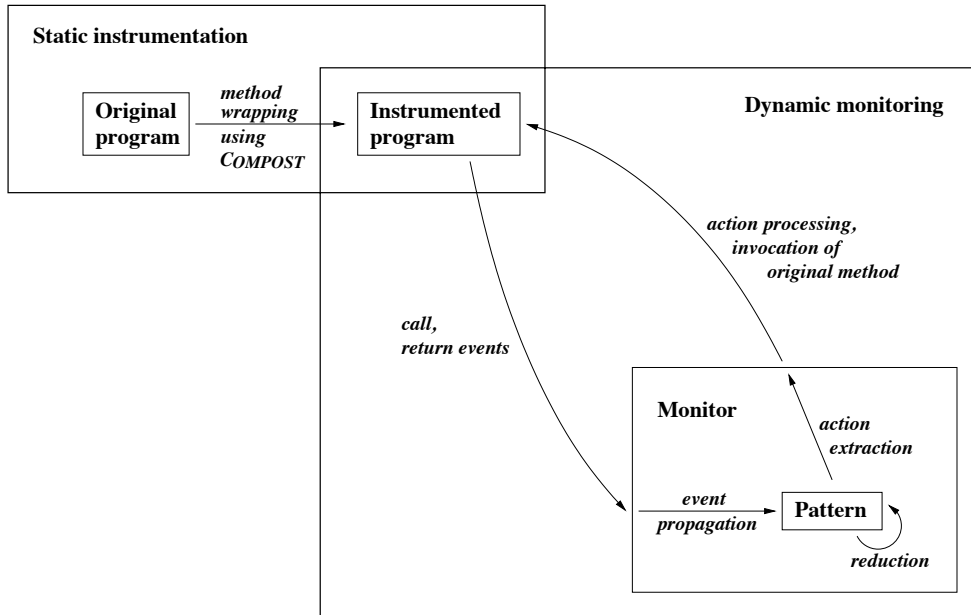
Static instrumentation

Original program

method wrapping using COMPOST

Instrumented program

Dynamic monitoring

action processing, invocation of original method

call, return events

Monitor

action extraction

event propagation

Pattern

reduction